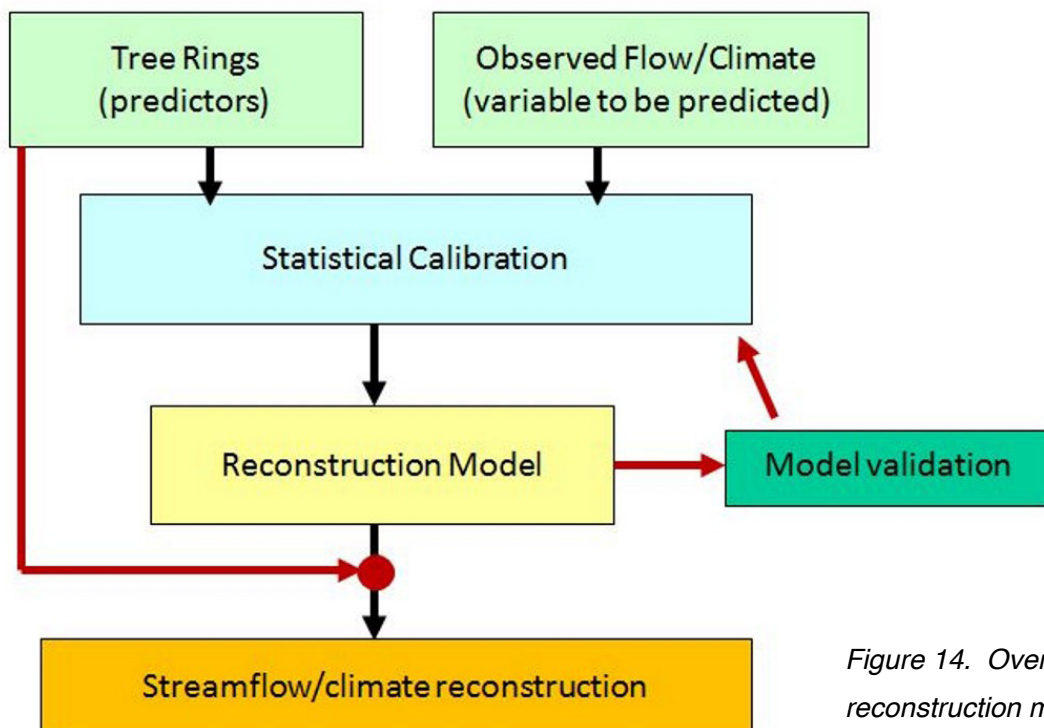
Tree Rings
(predictors)

Observed Flow/Climate
(variable to be predicted)

Statistical Calibration

Reconstruction Model

Model validation

Streamflow/climate reconstruction

Figure 14. Over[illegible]
reconstruction m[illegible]